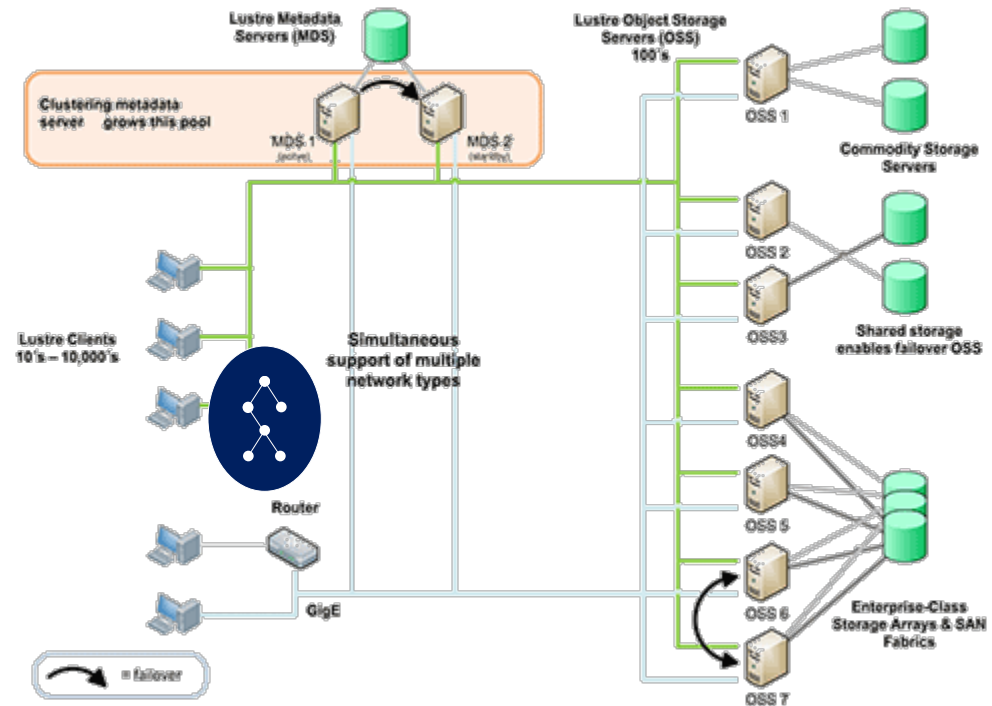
Lustre Metadata Servers (MDS)

Clustering metadata server grows this pool

MDS 1 (active)

MDS 2 (standby)

Lustre Object Storage Servers (OSS) 100's

OSS 1

Commodity Storage Servers

OSS 2

OSS3

Shared storage enables failover OSS

Lustre Clients 10's – 10,000's

Simultaneous support of multiple network types

OSS4

OSS 5

Router

OSS 6

GigE

Enterprise-Class Storage Arrays & SAN Fabrics

OSS 7

= failover